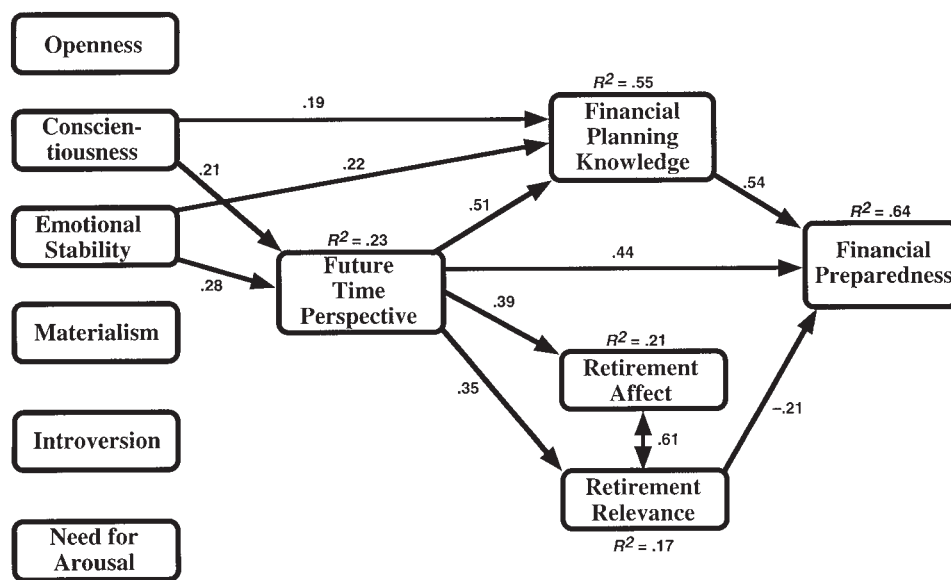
Openness

Conscientiousness

Emotional Stability

Materialism

Introversion

Need for Arousal

.19

.21

.22

.28

$R^2 = .23$

Future Time Perspective

$R^2 = .55$

Financial Planning Knowledge

.51

.54

.44

.39

.35

$R^2 = .64$

Financial Preparedness

$R^2 = .21$

Retirement Affect

.61

−.21

Retirement Relevance

$R^2 = .17$